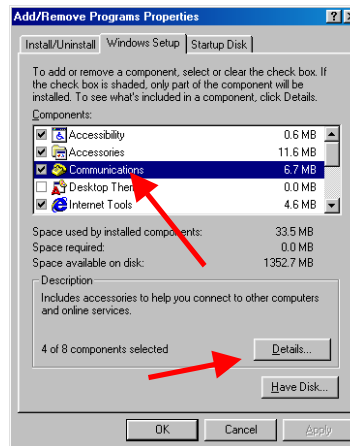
Add/Remove Programs Properties

? X

Install/Uninstall | Windows Setup | Startup Disk

To add or remove a component, select or clear the check box. If the check box is shaded, only part of the component will be installed. To see what's included in a component, click Details.

Components:

| | | |
|---|---|---|
| ☑ | Accessibility | 0.6 MB |
| ☑ | Accessories | 11.6 MB |
| ☑ | Communications | 6.7 MB |
| ☐ | Desktop The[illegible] | 0.0 MB |
| ☑ | Internet Tools | 4.6 MB |

Space used by installed compo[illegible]nts: 33.5 MB
Space required: 0.0 MB
Space available on disk: 1352.7 MB

Description

Includes accessories to help you connect to other computers and online services.

4 of 8 components selected

Details...

Have Disk...

OK

Cancel

Apply